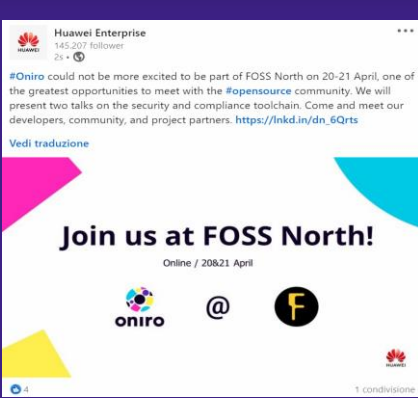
HUAWEI

Huawei Enterprise
145.207 follower
2s •

#Oniro could not be more excited to be part of FOSS North on 20-21 April, one of the greatest opportunities to meet with the #opensource community. We will present two talks on the security and compliance toolchain. Come and meet our developers, community, and project partners. https://lnkd.in/dn_6Qrts

Vedi traduzione

Join us at FOSS North!

Online / 20&21 April

oniro

@

F

4

1 condivisione